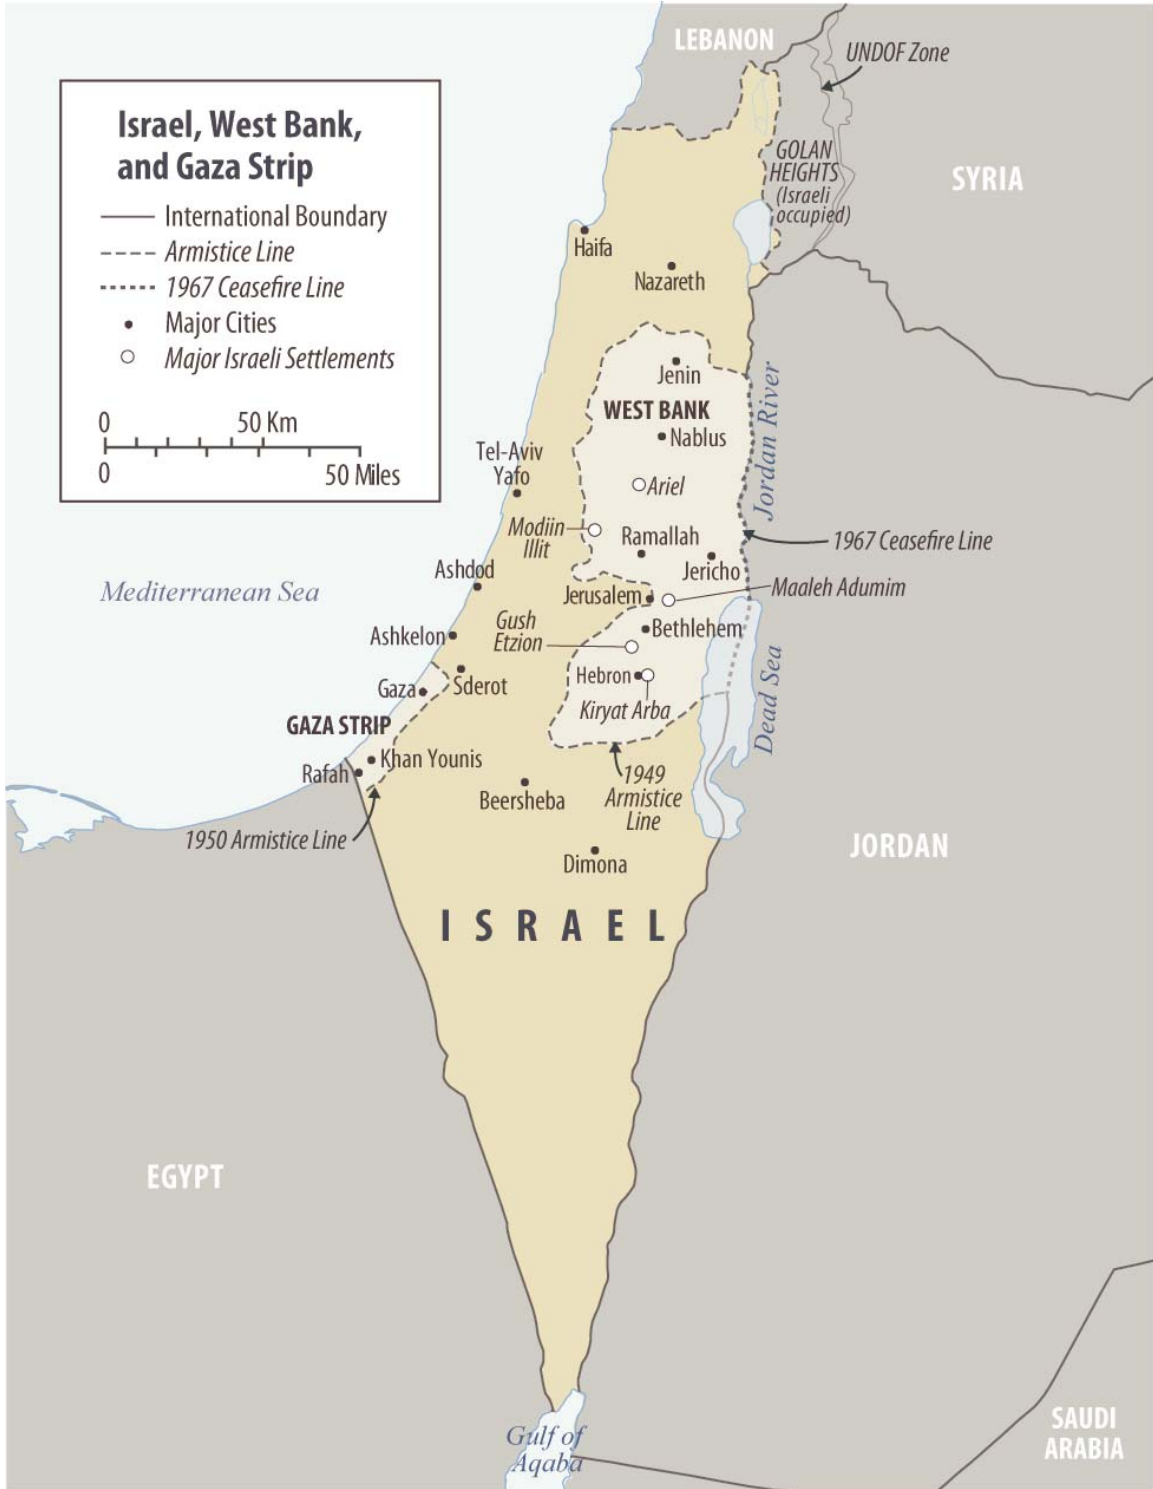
Israel, West Bank, and Gaza Strip

International Boundary
Armistice Line
1967 Ceasefire Line
Major Cities
Major Israeli Settlements

0 50 Km
0 50 Miles

LEBANON
UNDOF Zone
GOLAN HEIGHTS (Israeli occupied)
SYRIA
Haifa
Nazareth
Jenin
WEST BANK
Nablus
Jordan River
Tel-Aviv Yafo
Ariel
Modiin Illit
Ramallah
1967 Ceasefire Line
Jericho
Ashdod
Mediterranean Sea
Jerusalem
Maaleh Adumim
Gush Etzion
Bethlehem
Ashkelon
Hebron
Gaza
Sderot
Kiryat Arba
Dead Sea
GAZA STRIP
Khan Younis
Rafah
1949 Armistice Line
Beersheba
1950 Armistice Line
JORDAN
Dimona
ISRAEL
EGYPT
SAUDI ARABIA
Gulf of Aqaba